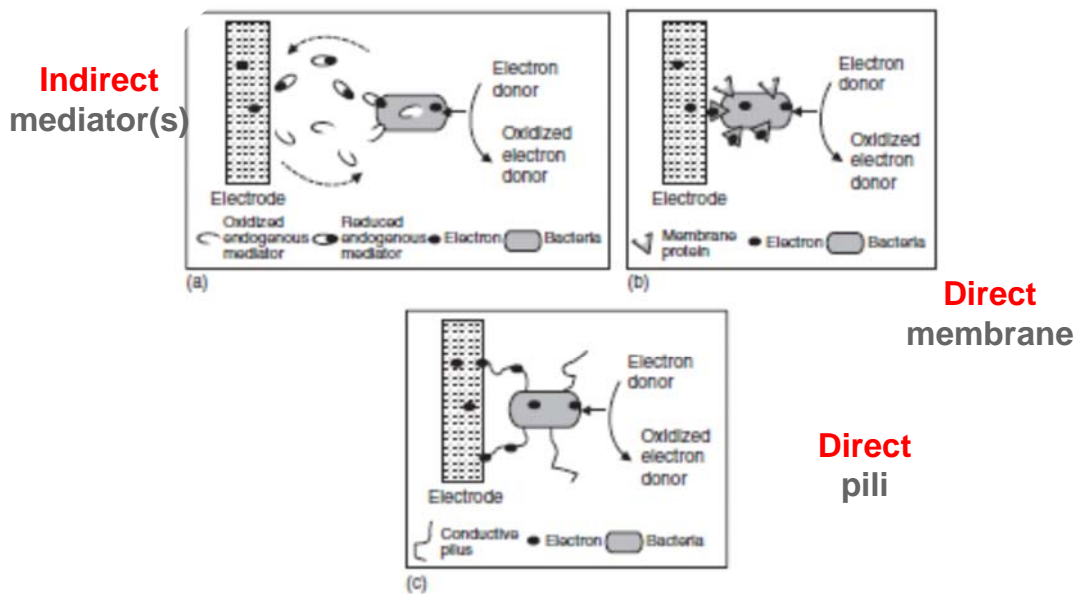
Indirect
mediator(s)

Electron donor

Oxidized electron donor

Electrode

Oxidized endogenous mediator

Reduced endogenous mediator

Electron

Bacteria

(a)

Electron donor

Oxidized electron donor

Electrode

Membrane protein

Electron

Bacteria

(b)

Direct
membrane

Electron donor

Oxidized electron donor

Electrode

Conductive pilus

Electron

Bacteria

(c)

Direct
pili